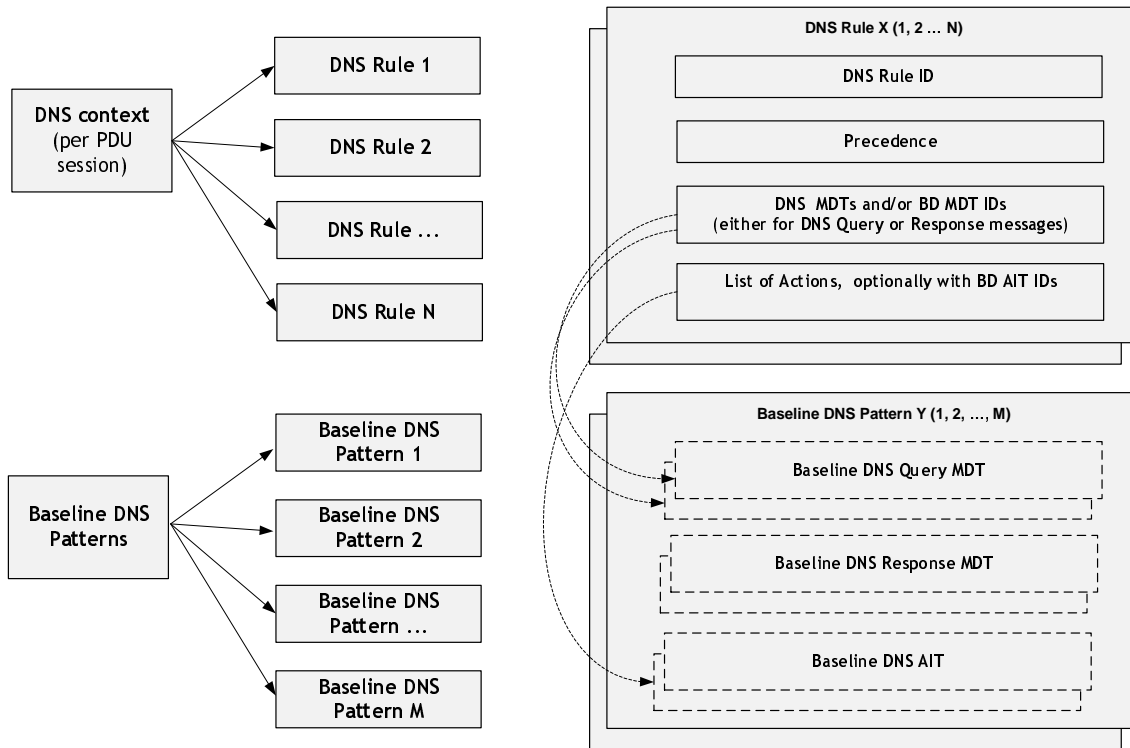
DNS context (per PDU session)

DNS Rule 1

DNS Rule 2

DNS Rule ...

DNS Rule N

DNS Rule X (1, 2 … N)

DNS Rule ID

Precedence

DNS MDTs and/or BD MDT IDs (either for DNS Query or Response messages)

List of Actions, optionally with BD AIT IDs

Baseline DNS Patterns

Baseline DNS Pattern 1

Baseline DNS Pattern 2

Baseline DNS Pattern ...

Baseline DNS Pattern M

Baseline DNS Pattern Y (1, 2, …, M)

Baseline DNS Query MDT

Baseline DNS Response MDT

Baseline DNS AIT